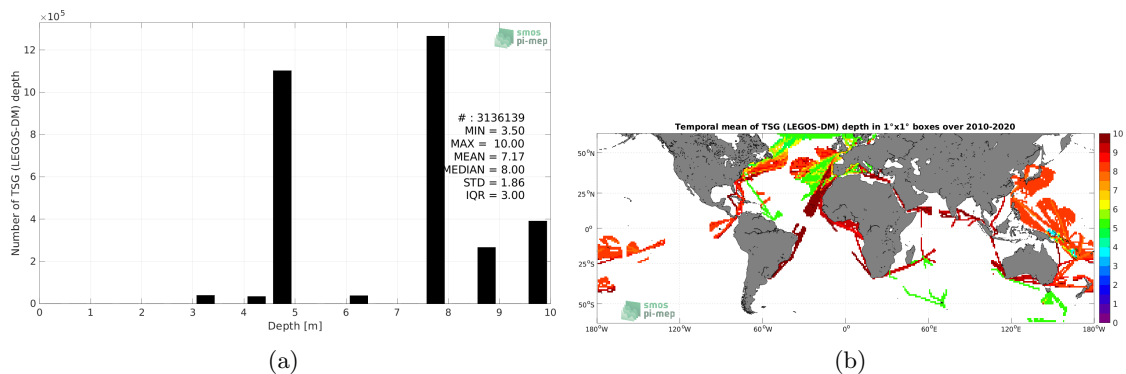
$\times10^5$

smos pi-mep

Number of TSG (LEGOS-DM) depth

12
10
8
6
4
2
0

# : 3136139
MIN = 3.50
MAX = 10.00
MEAN = 7.17
MEDIAN = 8.00
STD = 1.86
IQR = 3.00

0 1 2 3 4 5 6 7 8 9 10
Depth [m]

(a)

Temporal mean of TSG (LEGOS-DM) depth in 1°x1° boxes over 2010-2020

50°N
25°N
0°
25°S
50°S

180°W 120°W 60°W 0° 60°E 120°E 180°W

10
9
8
7
6
5
4
3
2
1
0

smos pi-mep

(b)